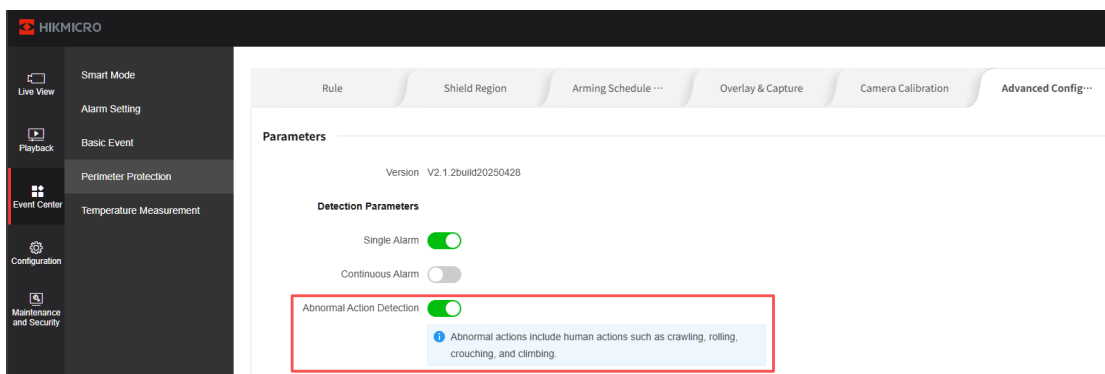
HIKMICRO

Live View
Playback
Event Center
Configuration
Maintenance and Security

Smart Mode
Alarm Setting
Basic Event
Perimeter Protection
Temperature Measurement

Rule
Shield Region
Arming Schedule ···
Overlay & Capture
Camera Calibration
Advanced Config···

Parameters

Version V2.1.2build20250428

Detection Parameters

Single Alarm

Continuous Alarm

Abnormal Action Detection

Abnormal actions include human actions such as crawling, rolling, crouching, and climbing.